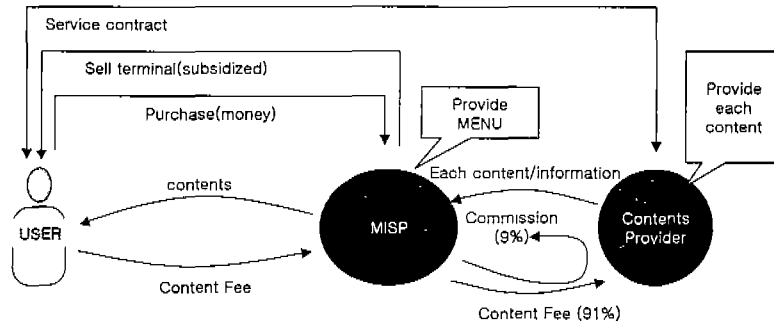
Service contract

Sell terminal(subsidized)

Purchase(money)

Provide MENU

Provide each content

Each content/information

contents

USER

MISP

Commission (9%)

Contents Provider

Content Fee

Content Fee (91%)